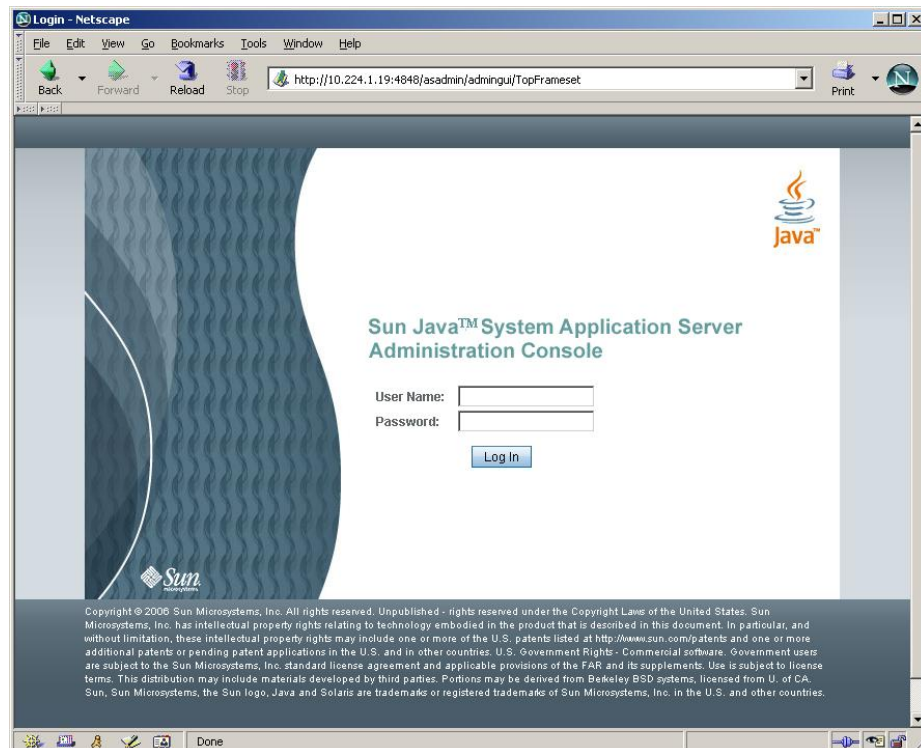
Login - Netscape

File Edit View Go Bookmarks Tools Window Help

Back Forward Reload Stop http://10.224.1.19:4848/asadmin/admingui/TopFrameset Print

Java™

Sun Java™ System Application Server Administration Console

User Name:
Password:

Log In

Sun microsystems

Copyright © 2006 Sun Microsystems, Inc. All rights reserved. Unpublished - rights reserved under the Copyright Laws of the United States. Sun Microsystems, Inc. has intellectual property rights relating to technology embodied in the product that is described in this document. In particular, and without limitation, these intellectual property rights may include one or more of the U.S. patents listed at http://www.sun.com/patents and one or more additional patents or pending patent applications in the U.S. and in other countries. U.S. Government Rights - Commercial software. Government users are subject to the Sun Microsystems, Inc. standard license agreement and applicable provisions of the FAR and its supplements. Use is subject to license terms. This distribution may include materials developed by third parties. Portions may be derived from Berkeley BSD systems, licensed from U. of CA. Sun, Sun Microsystems, the Sun logo, Java and Solaris are trademarks or registered trademarks of Sun Microsystems, Inc. in the U.S. and other countries.

Done